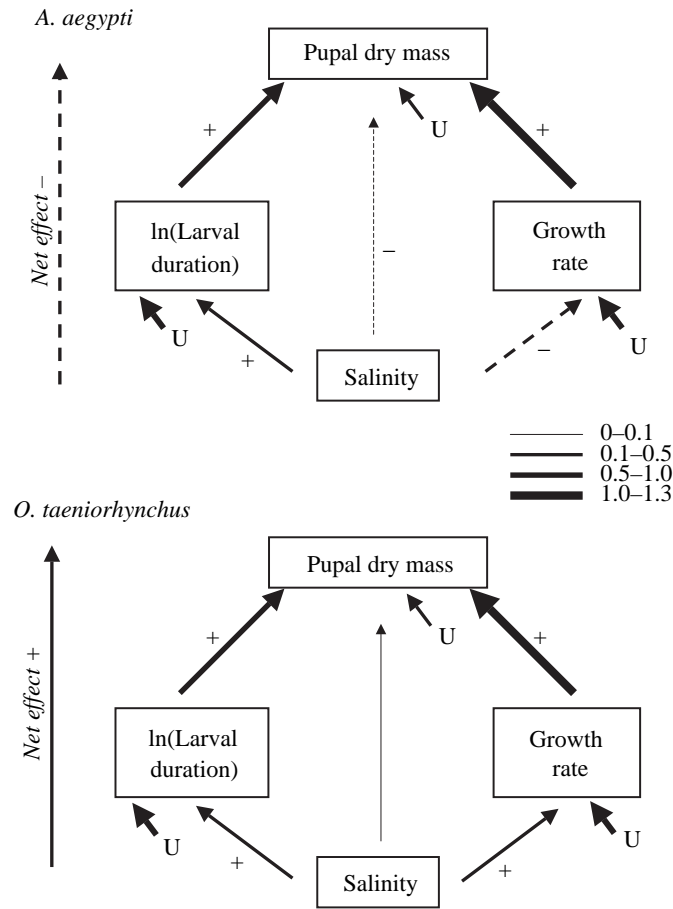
A. aegypti

Net effect –

Pupal dry mass

+

U

+

–

ln(Larval duration)

Growth rate

U

+

Salinity

–

U

0–0.1
0.1–0.5
0.5–1.0
1.0–1.3

O. taeniorhynchus

Net effect +

Pupal dry mass

+

U

+

ln(Larval duration)

Growth rate

U

+

Salinity

+

U